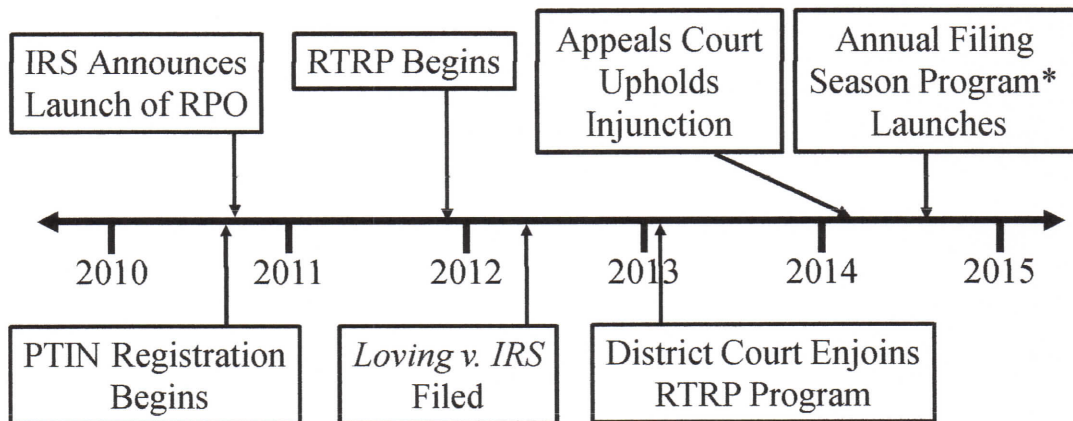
IRS Announces Launch of RPO

RTRP Begins

Appeals Court Upholds Injunction

Annual Filing Season Program* Launches

2010

2011

2012

2013

2014

2015

PTIN Registration Begins

*Loving v. IRS* Filed

District Court Enjoins RTRP Program